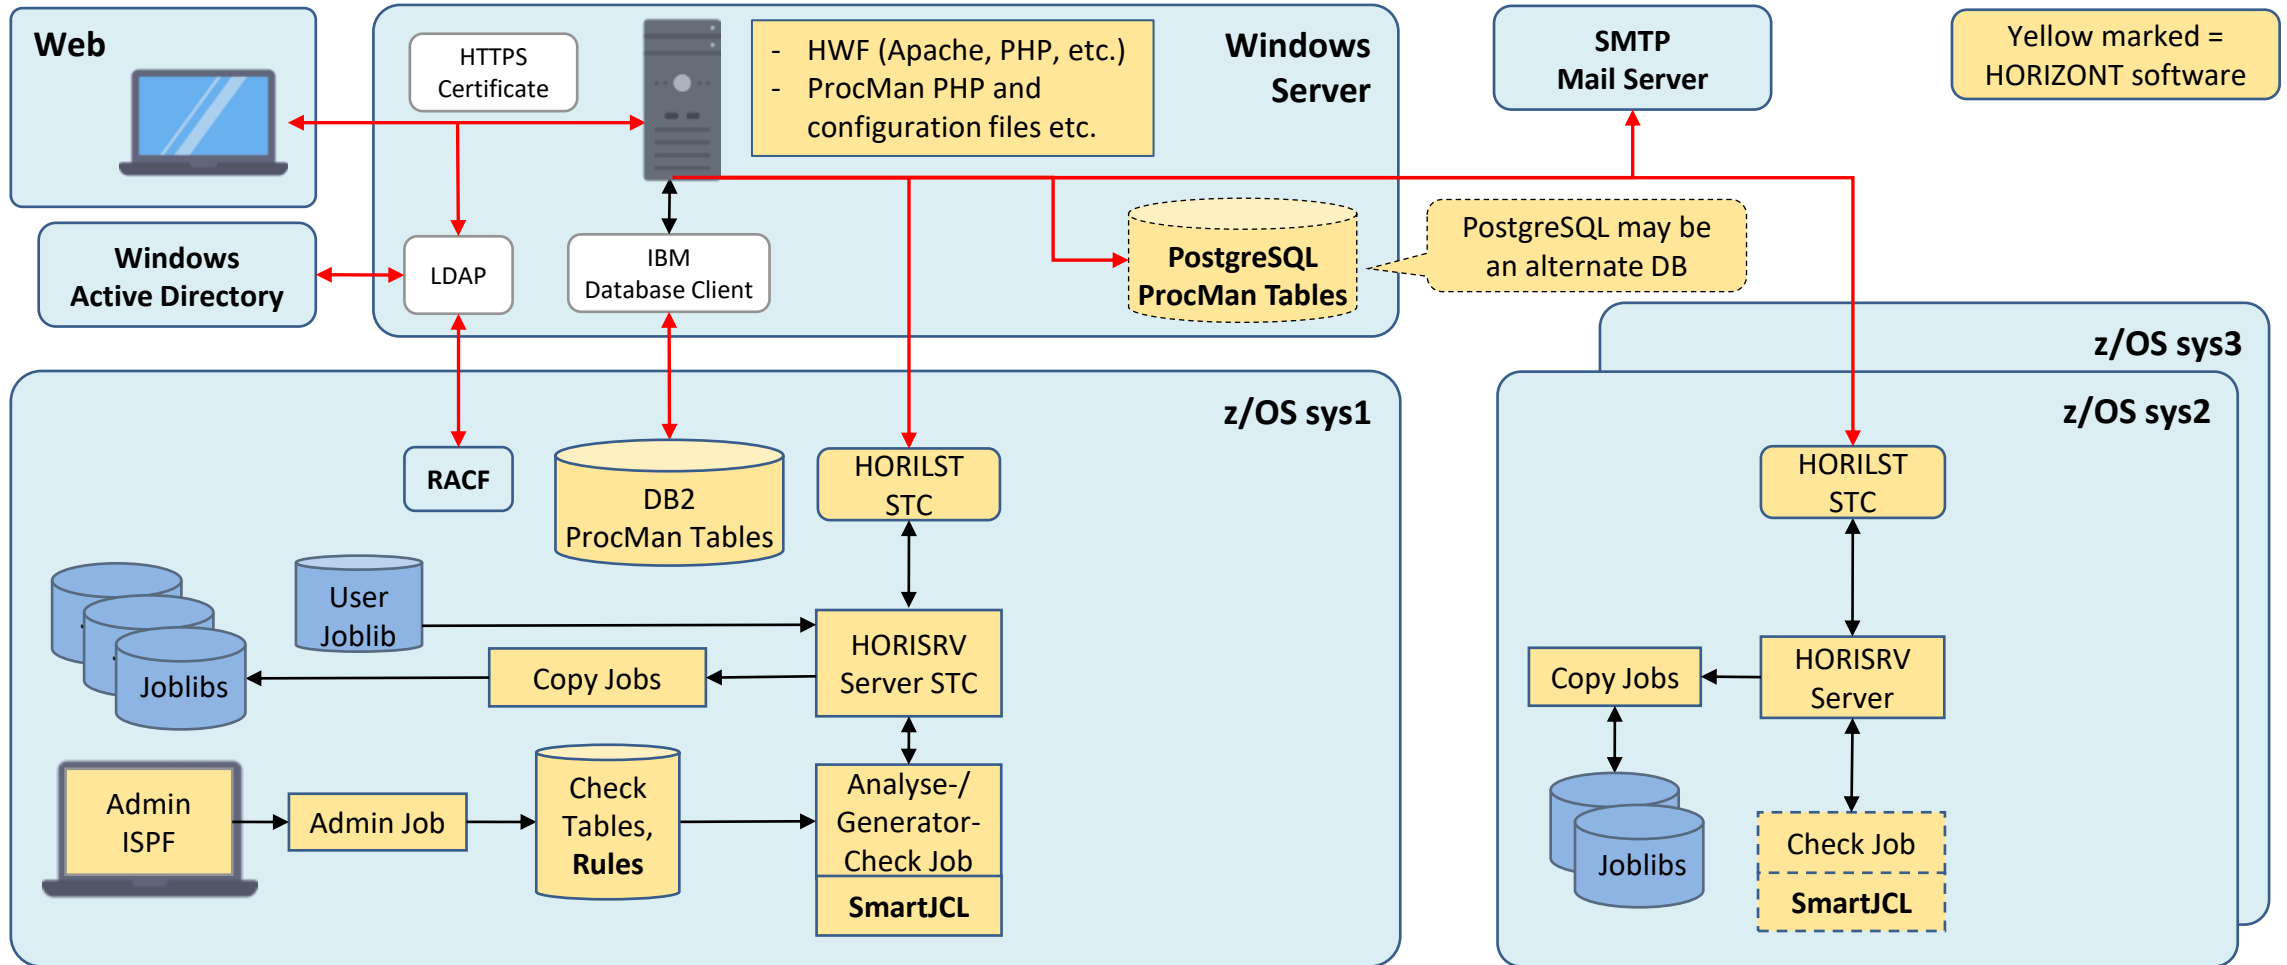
Web

HTTPS Certificate

- HWF (Apache, PHP, etc.)
- ProcMan PHP and configuration files etc.

Windows Server

SMTP Mail Server

Yellow marked = HORIZONT software

Windows Active Directory

LDAP

IBM Database Client

PostgreSQL ProcMan Tables

PostgreSQL may be an alternate DB

z/OS sys3

z/OS sys1

z/OS sys2

RACF

DB2 ProcMan Tables

HORILST STC

HORILST STC

User Joblib

HORISRV Server STC

Joblibs

Copy Jobs

Copy Jobs

HORISRV Server

Admin ISPF

Admin Job

Check Tables, **Rules**

Analyse-/ Generator-Check Job

**SmartJCL**

Joblibs

Check Job

**SmartJCL**